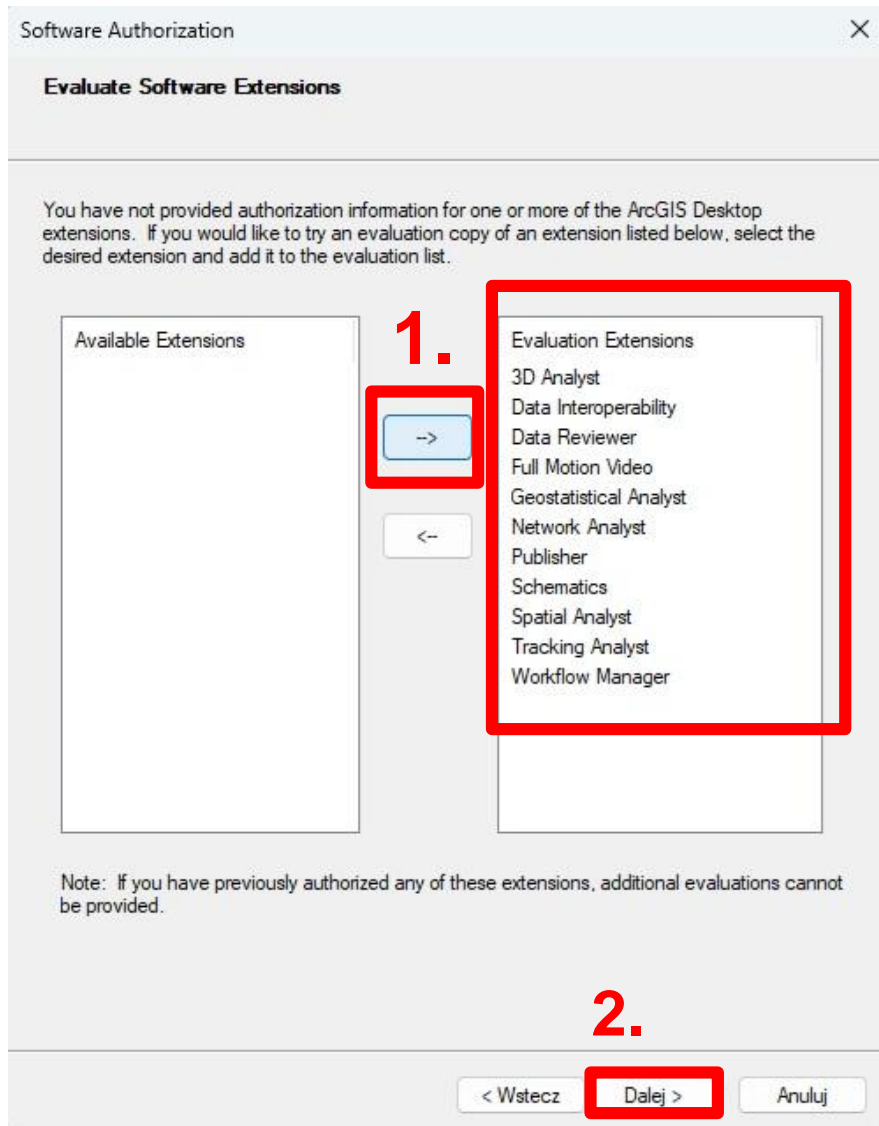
Software Authorization
×

Evaluate Software Extensions

You have not provided authorization information for one or more of the ArcGIS Desktop extensions. If you would like to try an evaluation copy of an extension listed below, select the desired extension and add it to the evaluation list.

Available Extensions

1.

-->

<--

Evaluation Extensions
3D Analyst
Data Interoperability
Data Reviewer
Full Motion Video
Geostatistical Analyst
Network Analyst
Publisher
Schematics
Spatial Analyst
Tracking Analyst
Workflow Manager

Note: If you have previously authorized any of these extensions, additional evaluations cannot be provided.

2.

< Wstecz
Dalej >
Anuluj